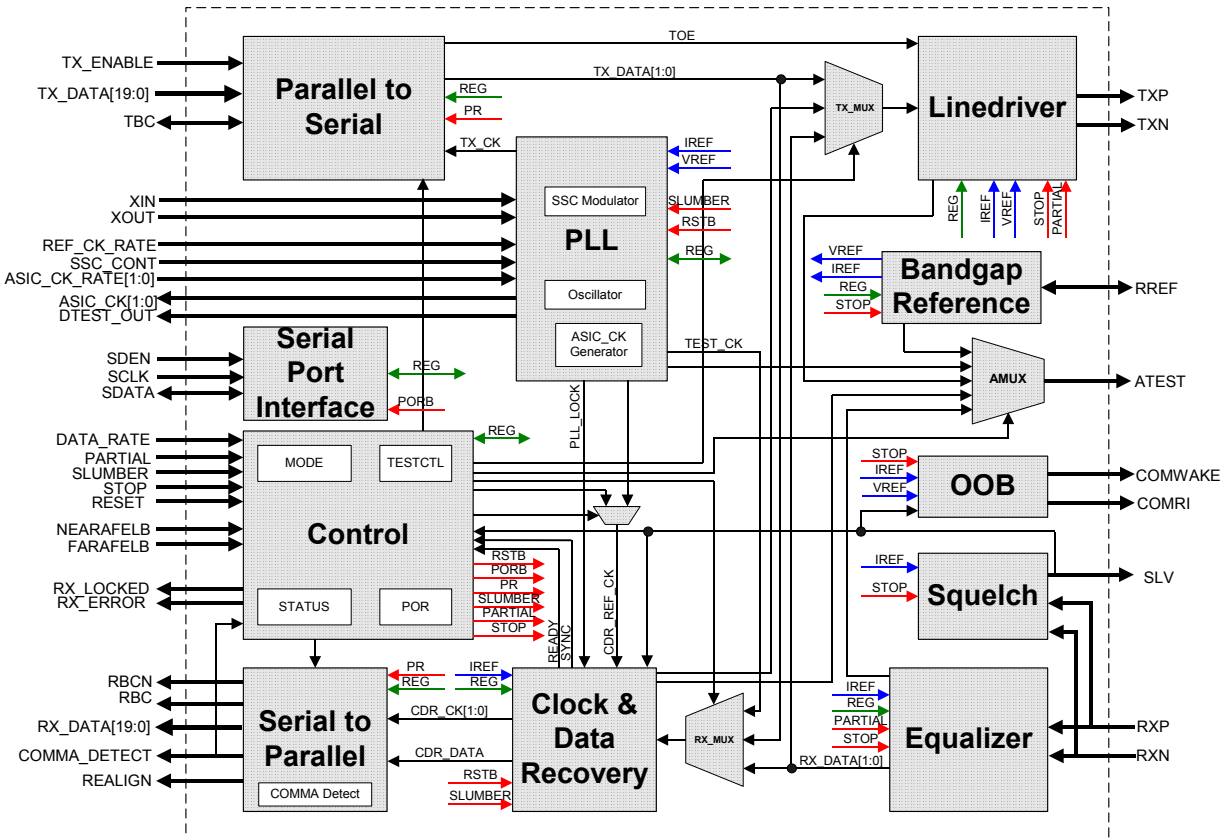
TOE
TX_DATA[1:0]
TX_ENABLE
TX_DATA[19:0]
TBC
Parallel to Serial
REG
PR
TX_CK
TX_MUX
Linedriver
TXP
TXN
IREF
VREF
SSC Modulator
SLUMBER
RSTB
REG
PLL
XIN
XOUT
REF_CK_RATE
SSC_CONT
ASIC_CK_RATE[1:0]
ASIC_CK[1:0]
DTEST_OUT
Oscillator
ASIC_CK Generator
REG
IREF
VREF
STOP
PARTIAL
VREF
IREF
REG
STOP
Bandgap Reference
RREF
TEST_CK
AMUX
ATEST
Serial Port Interface
SDEN
SCLK
SDATA
REG
PORB
PLL_LOCK
REG
DATA_RATE
PARTIAL
SLUMBER
STOP
RESET
MODE
TESTCTL
STOP
IREF
VREF
OOB
COMWAKE
COMRI
NEARAFELB
FARAFELB
Control
RSTB
PORB
PR
SLUMBER
PARTIAL
STOP
CDR_REF_CK
READY
SYNC
IREF
STOP
Squelch
SLV
RX_LOCKED
RX_ERROR
STATUS
POR
RBCN
RBC
RX_DATA[19:0]
COMMA_DETECT
REALIGN
Serial to Parallel
PR
REG
IREF
REG
CDR_CK[1:0]
CDR_DATA
COMMA Detect
RSTB
SLUMBER
Clock & Data Recovery
RX_MUX
IREF
REG
PARTIAL
STOP
Equalizer
RXP
RXN
RX_DATA[1:0]